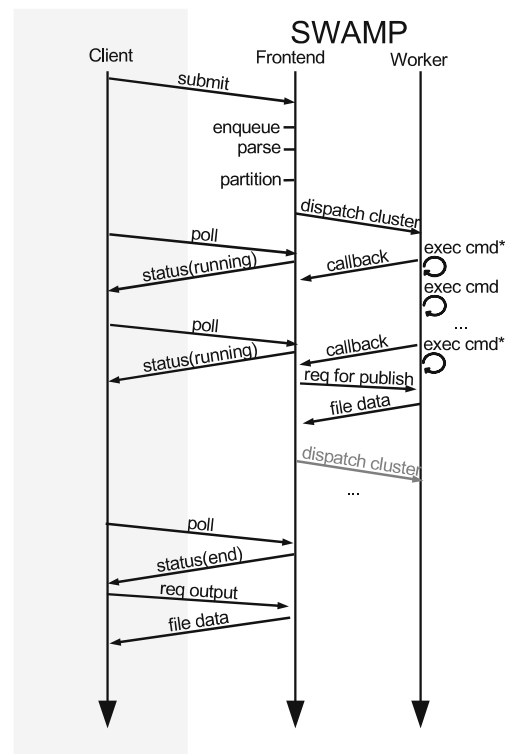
SWAMP

Client

Frontend

Worker

submit

enqueue

parse

partition

dispatch cluster

poll

status(running)

callback

exec cmd*

exec cmd

...

poll

status(running)

callback

exec cmd*

req for publish

file data

dispatch cluster

...

poll

status(end)

req output

file data